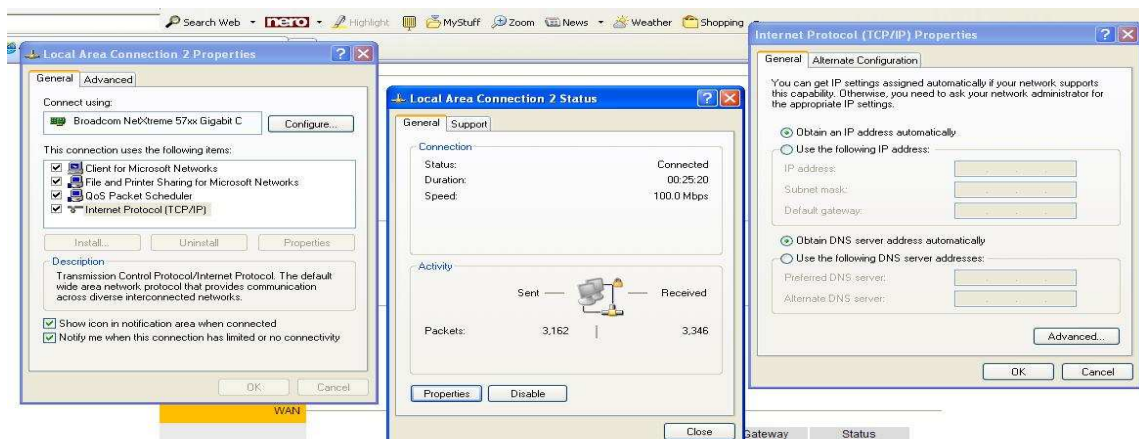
Search Web nero Highlight MyStuff Zoom News Weather Shopping

Local Area Connection 2 Properties

General Advanced

Connect using:

Broadcom NetXtreme 57xx Gigabit C

Configure...

This connection uses the following items:

Client for Microsoft Networks
File and Printer Sharing for Microsoft Networks
QoS Packet Scheduler
Internet Protocol (TCP/IP)

Install... Uninstall Properties

Description

Transmission Control Protocol/Internet Protocol. The default wide area network protocol that provides communication across diverse interconnected networks.

Show icon in notification area when connected
Notify me when this connection has limited or no connectivity

OK Cancel

WAN

Local Area Connection 2 Status

General Support

Connection

| | |
|---|---|
| Status: | Connected |
| Duration: | 00:25:20 |
| Speed: | 100.0 Mbps |

Activity

Sent — Received

| | | |
|---|---|---|
| Packets: | 3,162 | 3,346 |

Properties Disable

Close

Gateway Status

Internet Protocol (TCP/IP) Properties

General Alternate Configuration

You can get IP settings assigned automatically if your network supports this capability. Otherwise, you need to ask your network administrator for the appropriate IP settings.

Obtain an IP address automatically
Use the following IP address:
IP address:
Subnet mask:
Default gateway:

Obtain DNS server address automatically
Use the following DNS server addresses:
Preferred DNS server:
Alternate DNS server:

Advanced...

OK Cancel